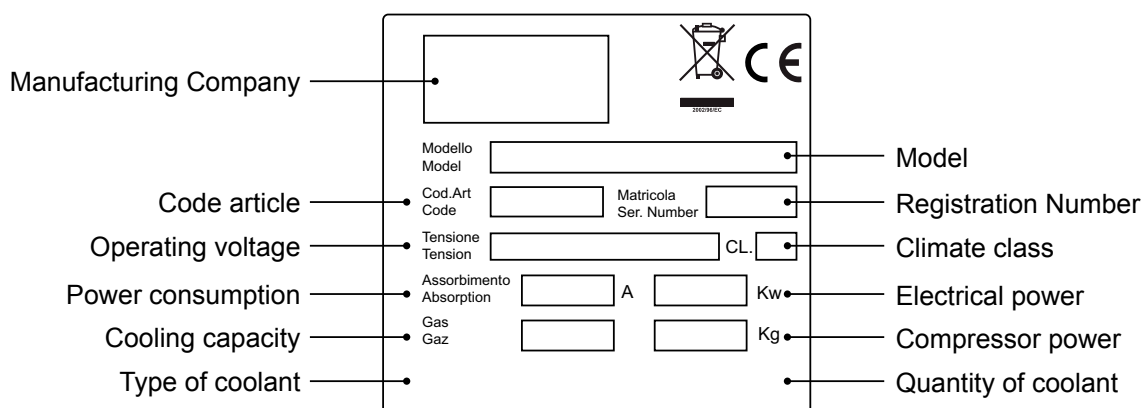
Manufacturing Company

2002/96/EC

Modello
Model

Model

Cod.Art
Code

Code article

Matricola
Ser. Number

Registration Number

Tensione
Tension

Operating voltage

CL.

Climate class

Assorbimento
Absorption

Power consumption

A

Kw

Electrical power

Gas
Gaz

Cooling capacity

Kg

Compressor power

Type of coolant

Quantity of coolant